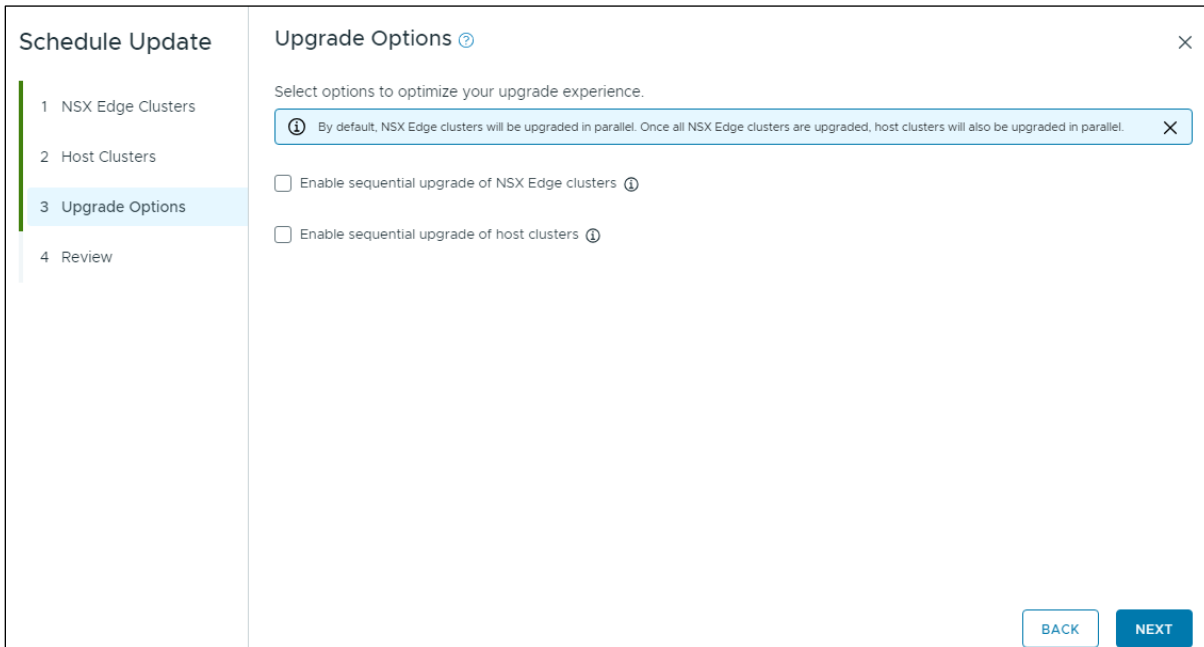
Schedule Update

1 NSX Edge Clusters

2 Host Clusters

3 Upgrade Options

4 Review

Upgrade Options

Select options to optimize your upgrade experience.

By default, NSX Edge clusters will be upgraded in parallel. Once all NSX Edge clusters are upgraded, host clusters will also be upgraded in parallel.

Enable sequential upgrade of NSX Edge clusters

Enable sequential upgrade of host clusters

BACK

NEXT